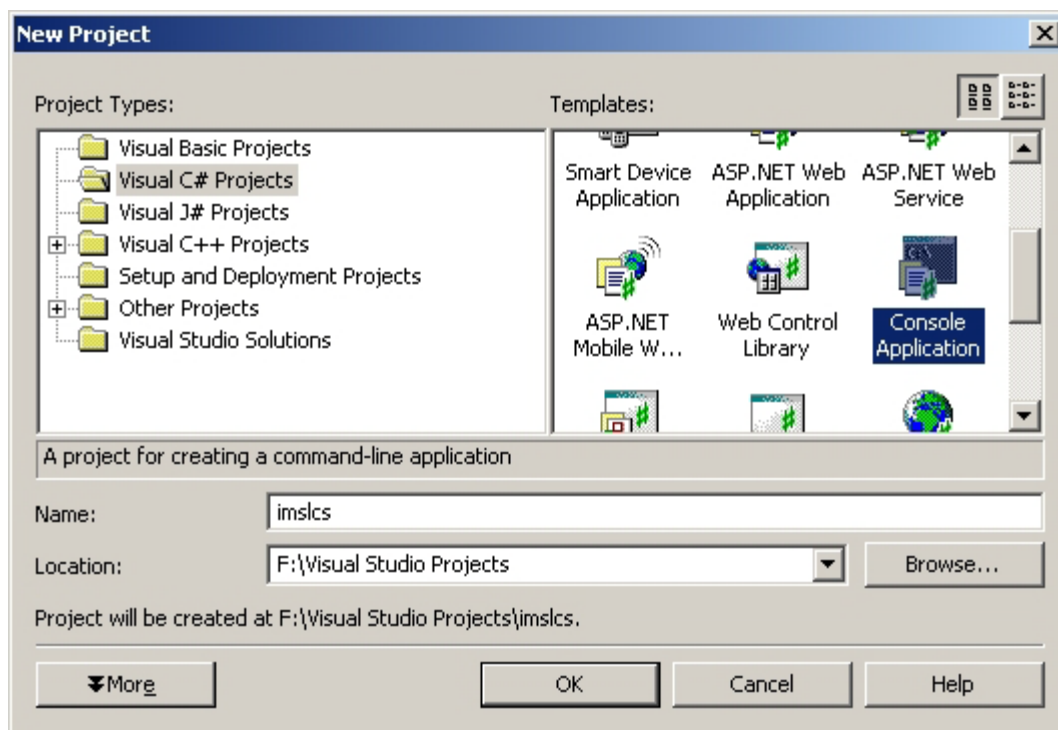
New Project

Project Types:

Visual Basic Projects
Visual C# Projects
Visual J# Projects
Visual C++ Projects
Setup and Deployment Projects
Other Projects
Visual Studio Solutions

Templates:

Smart Device Application
ASP.NET Web Application
ASP.NET Web Service
ASP.NET Mobile W...
Web Control Library
Console Application

A project for creating a command-line application

Name: imslcs

Location: F:\Visual Studio Projects

Browse...

Project will be created at F:\Visual Studio Projects\imslcs.

More

OK

Cancel

Help